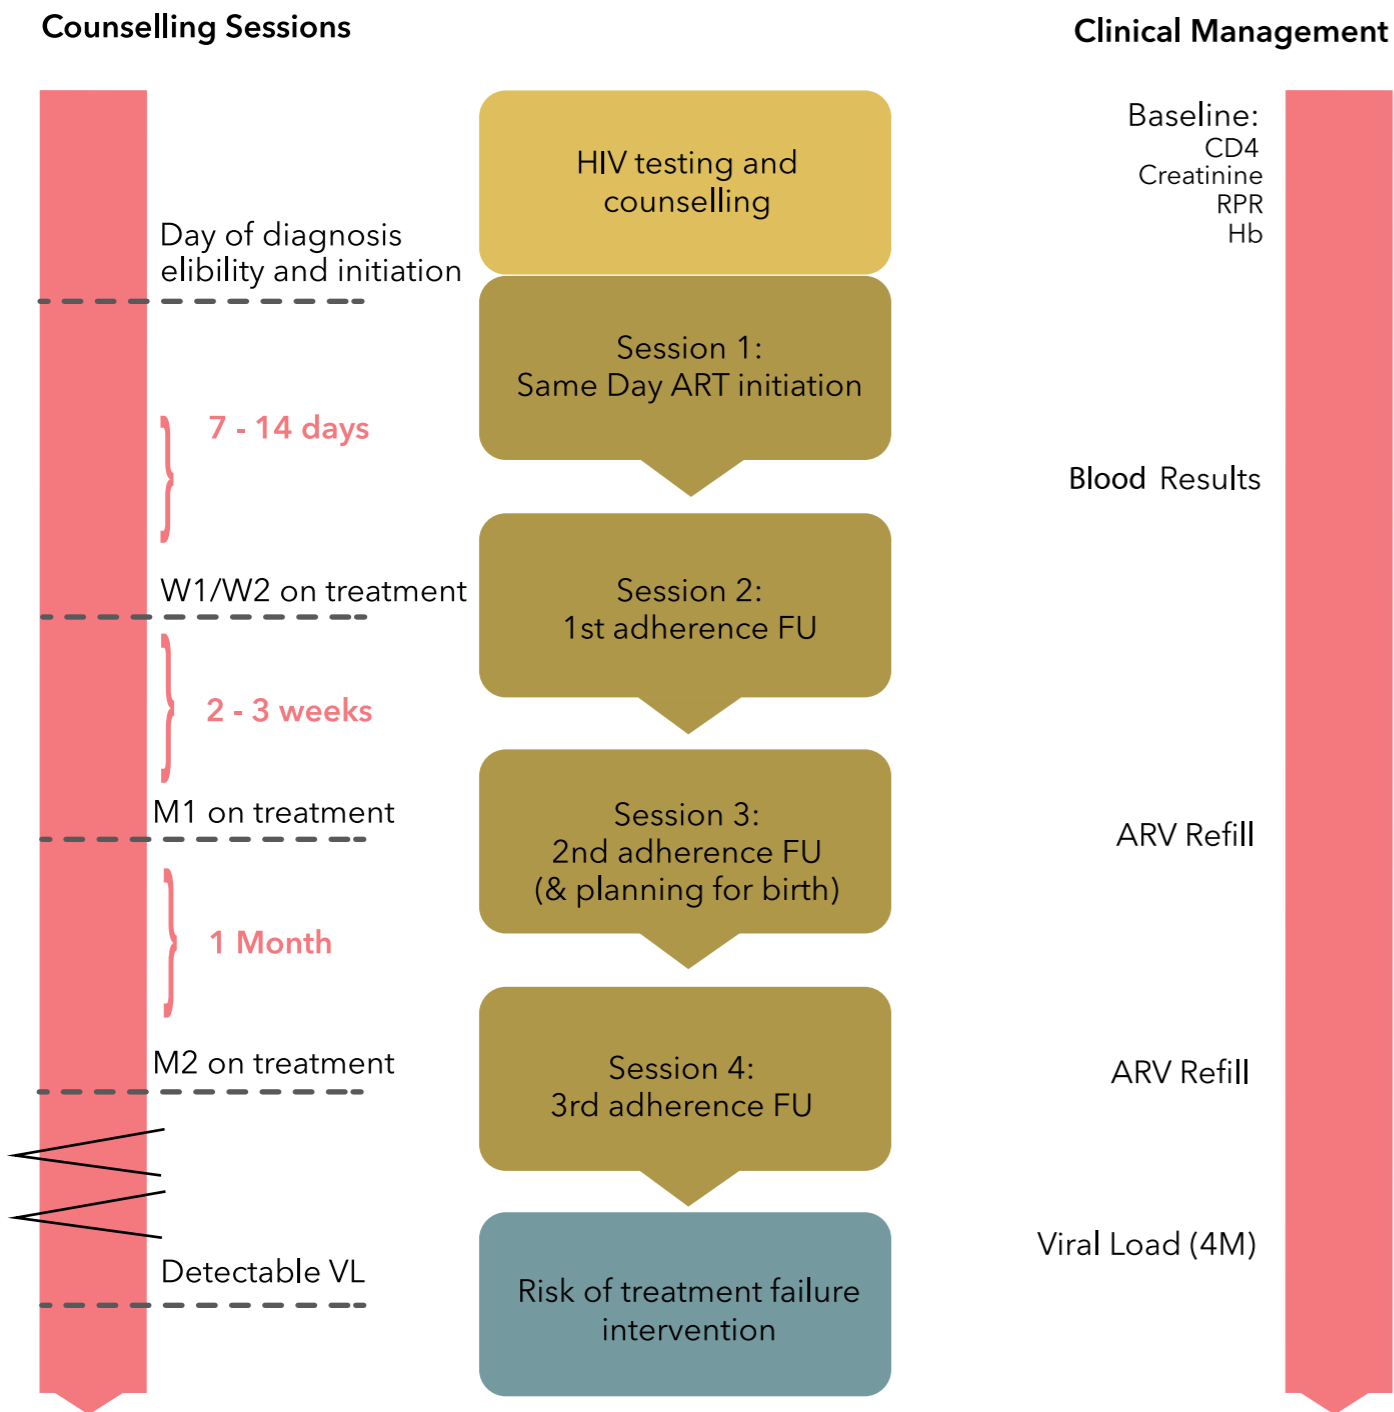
Counselling Sessions

Clinical Management

HIV testing and counselling

Baseline:
CD4
Creatinine
RPR
Hb

Day of diagnosis elibility and initiation

Session 1:
Same Day ART initiation

7 - 14 days

Blood Results

W1/W2 on treatment

Session 2:
1st adherence FU

2 - 3 weeks

M1 on treatment

Session 3:
2nd adherence FU
(& planning for birth)

ARV Refill

1 Month

M2 on treatment

Session 4:
3rd adherence FU

ARV Refill

Detectable VL

Risk of treatment failure intervention

Viral Load (4M)